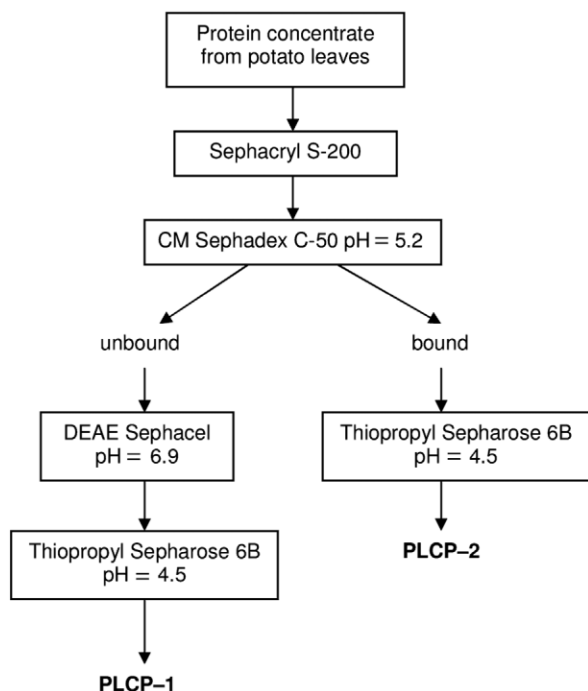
Protein concentrate from potato leaves

Sephacryl S-200

CM Sephadex C-50 pH = 5.2

unbound

bound

DEAE Sephacel pH = 6.9

Thiopropyl Sepharose 6B pH = 4.5

Thiopropyl Sepharose 6B pH = 4.5

PLCP–2

PLCP–1